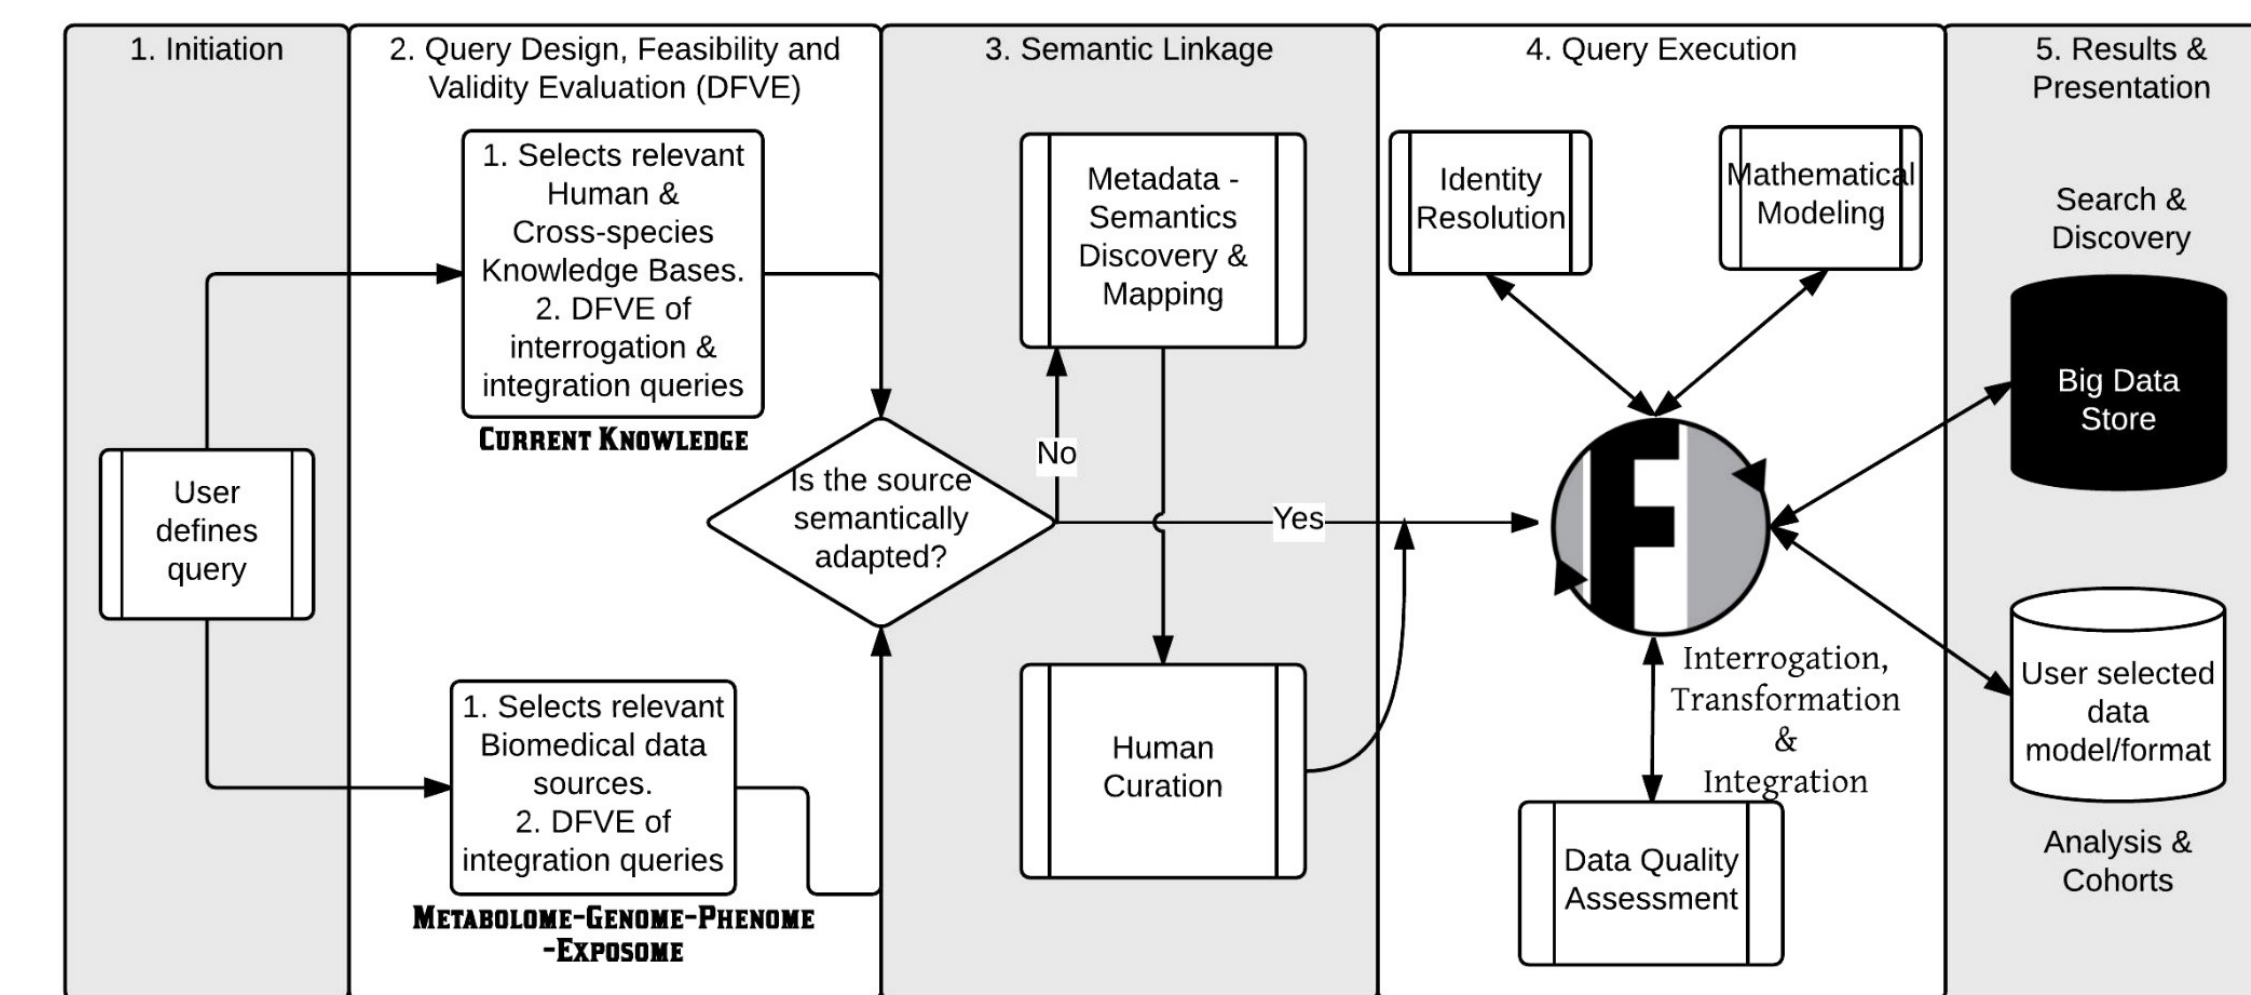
1. Initiation

User defines query

2. Query Design, Feasibility and Validity Evaluation (DFVE)

1. Selects relevant Human & Cross-species Knowledge Bases.
2. DFVE of interrogation & integration queries

CURRENT KNOWLEDGE

1. Selects relevant Biomedical data sources.
2. DFVE of integration queries

METABOLOME-GENOME-PHENOME -EXPOSOME

Is the source semantically adapted?

No

Yes

3. Semantic Linkage

Metadata - Semantics Discovery & Mapping

Human Curation

4. Query Execution

Identity Resolution

Mathematical Modeling

F

Interrogation, Transformation & Integration

Data Quality Assessment

5. Results & Presentation

Search & Discovery

Big Data Store

User selected data model/format

Analysis & Cohorts